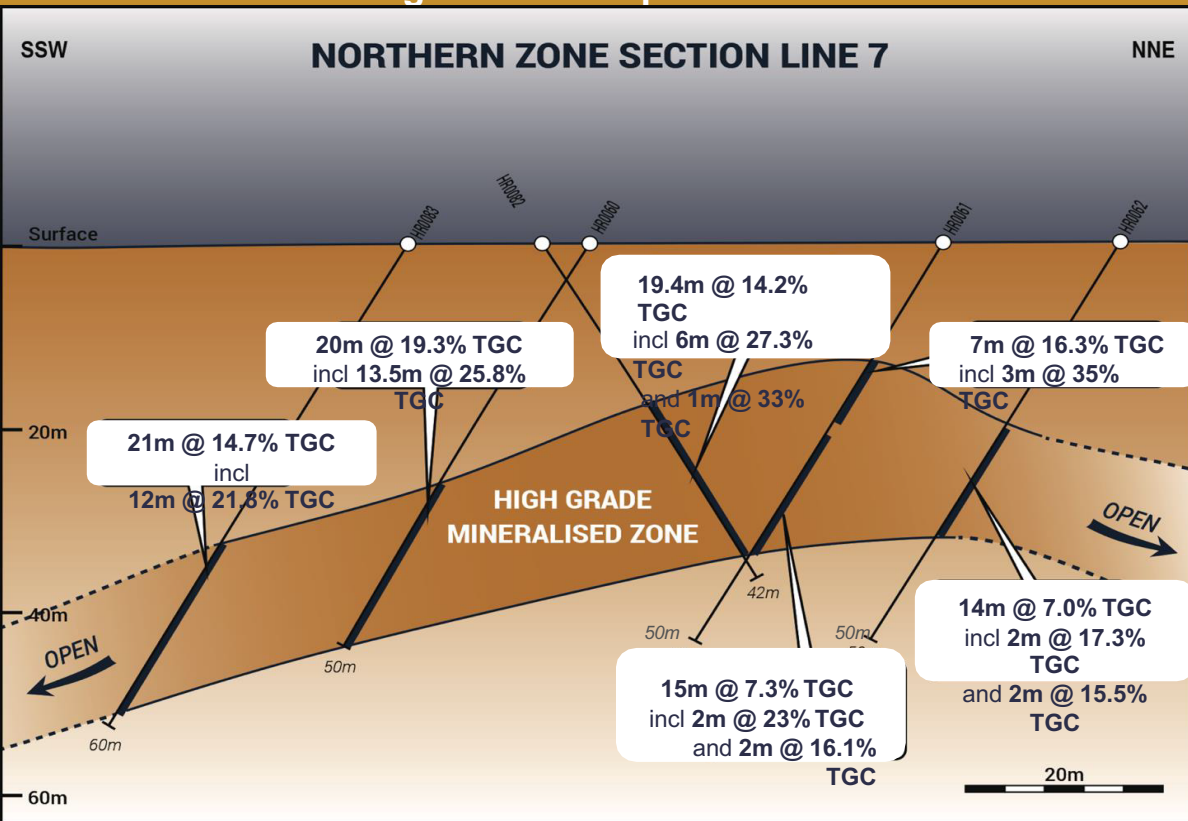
SSW

NORTHERN ZONE SECTION LINE 7

NNE

Surface

HR0083

HR0082

HR0060

HR0061

HR0062

20m @ 19.3% TGC
incl 13.5m @ 25.8% TGC

19.4m @ 14.2% TGC
incl 6m @ 27.3% TGC
and 1m @ 33% TGC

7m @ 16.3% TGC
incl 3m @ 35% TGC

20m

21m @ 14.7% TGC
incl
12m @ 21.8% TGC

HIGH GRADE
MINERALISED ZONE

OPEN

40m

OPEN

42m

50m

50m

50m

14m @ 7.0% TGC
incl 2m @ 17.3% TGC
and 2m @ 15.5% TGC

15m @ 7.3% TGC
incl 2m @ 23% TGC
and 2m @ 16.1% TGC

60m

60m

20m